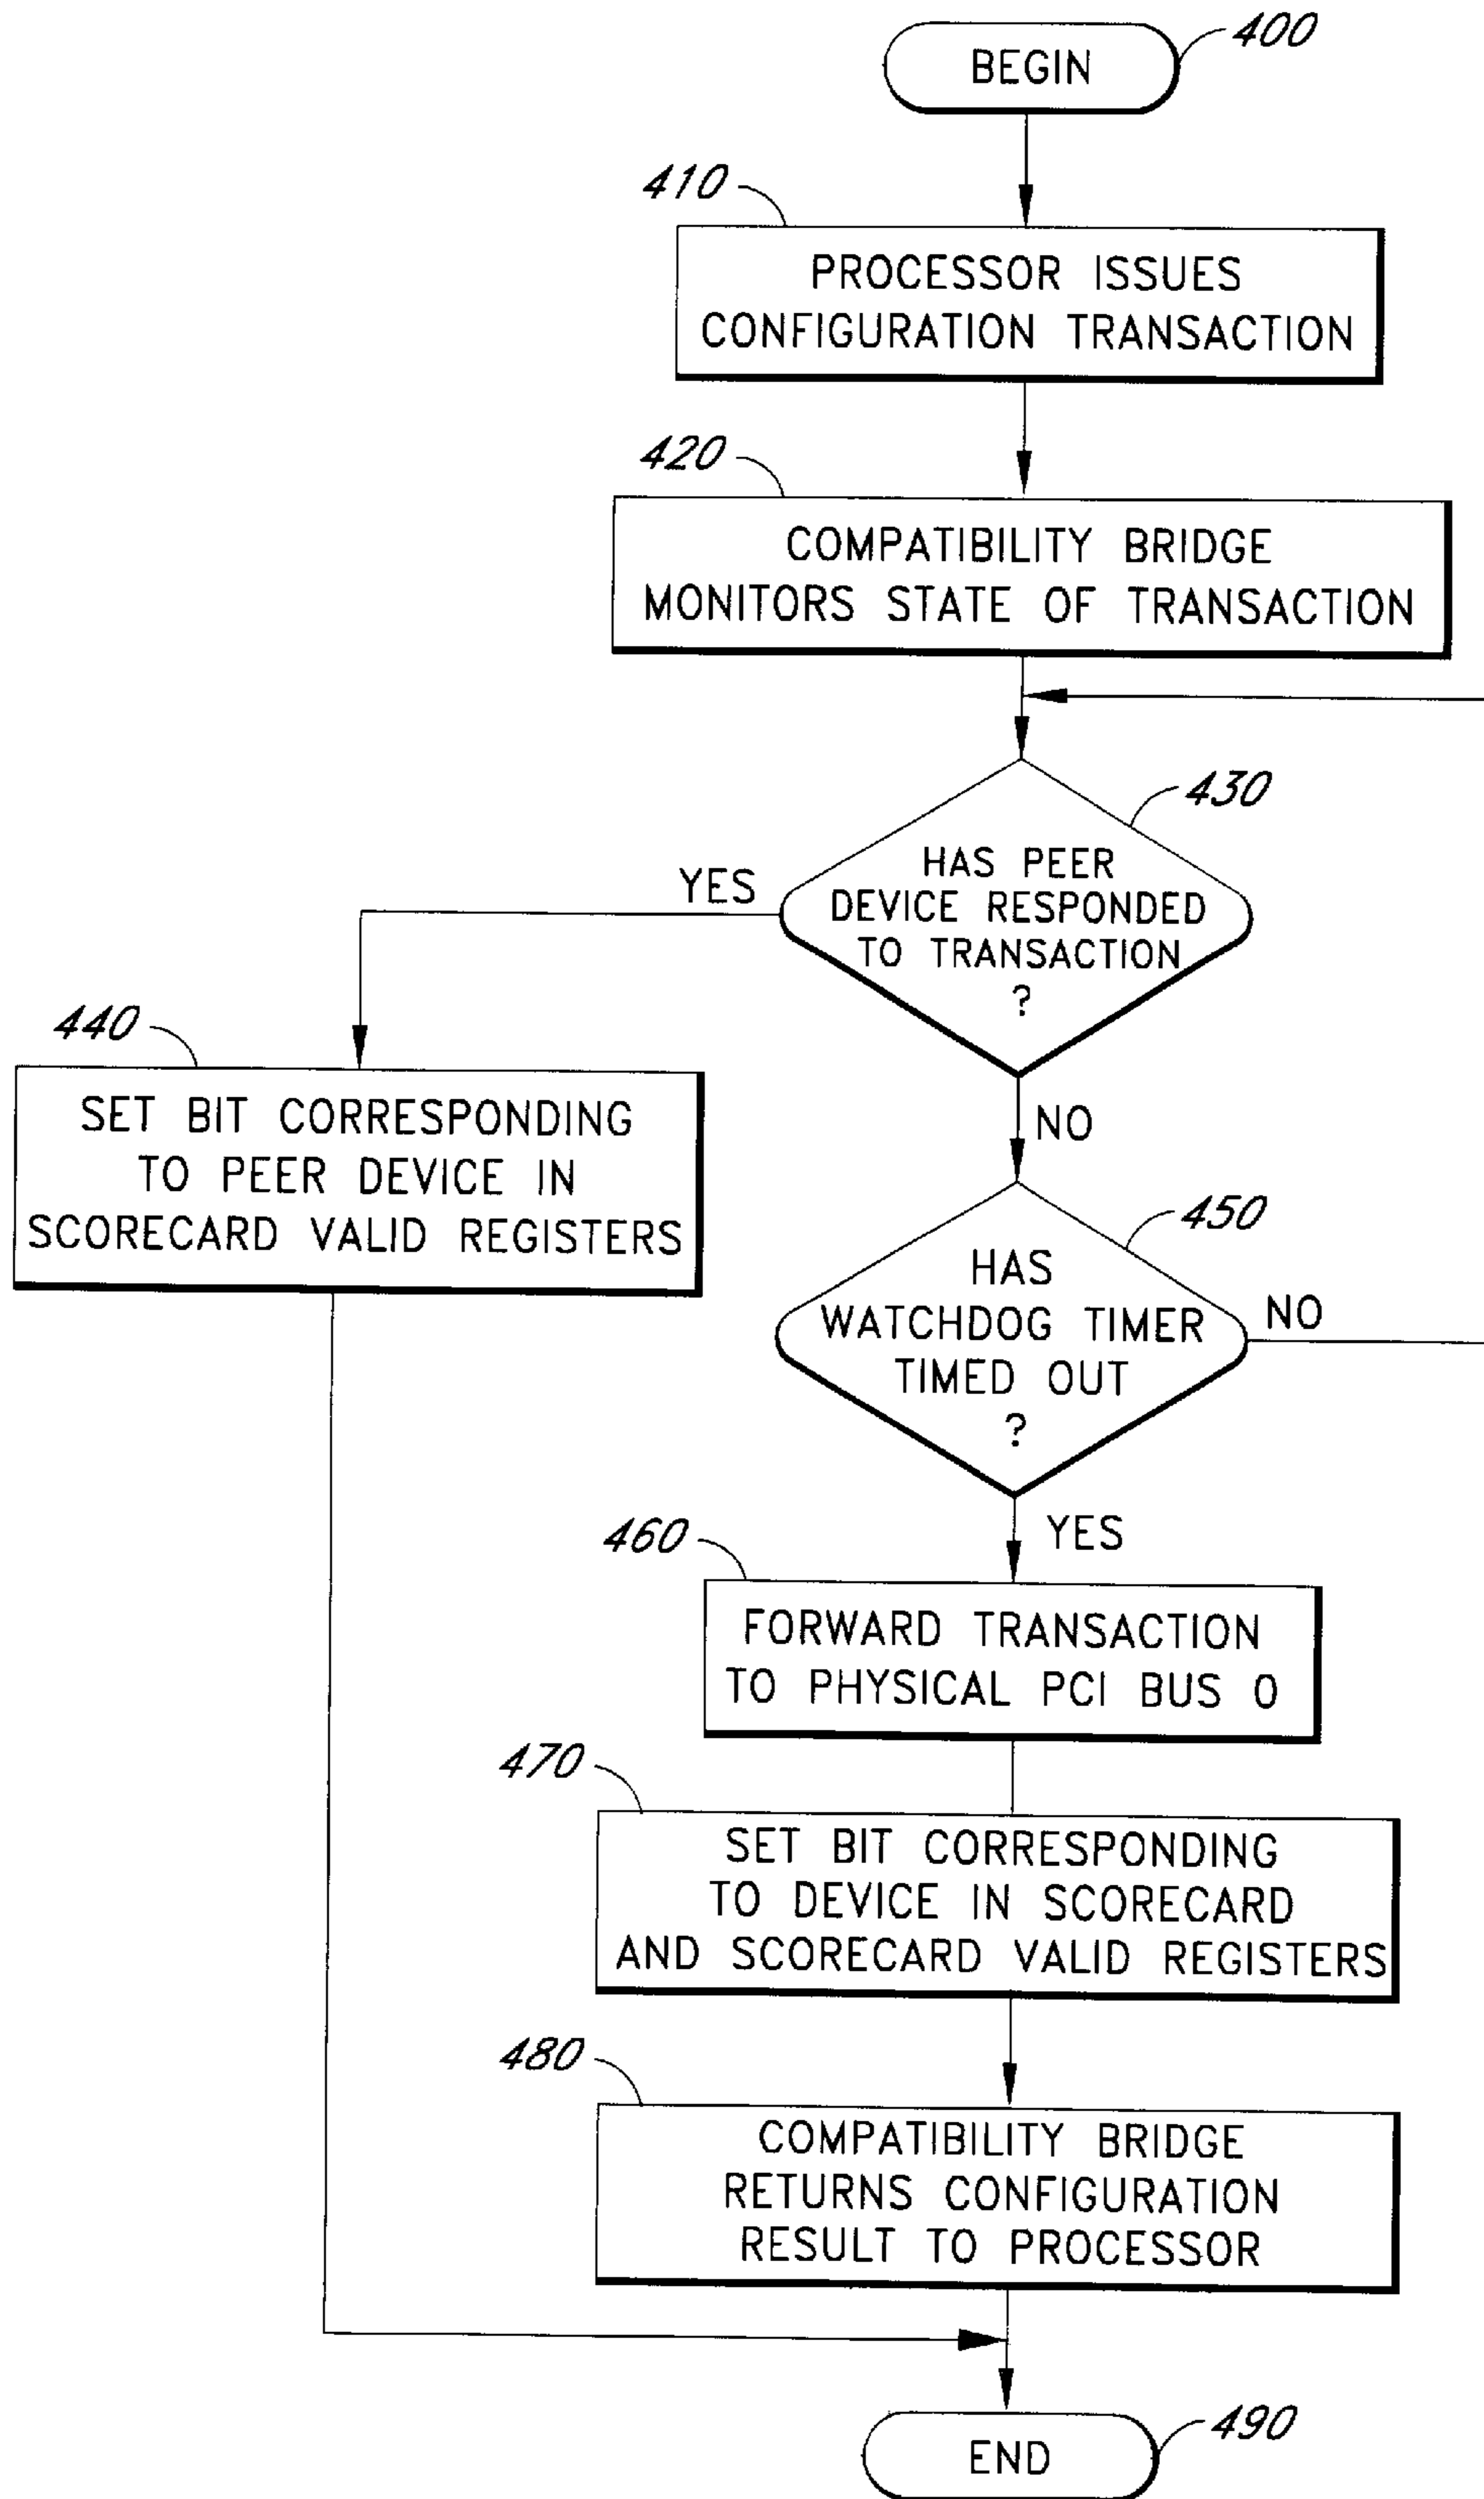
BEGIN
400

410
PROCESSOR ISSUES CONFIGURATION TRANSACTION

420
COMPATIBILITY BRIDGE MONITORS STATE OF TRANSACTION

430
HAS PEER DEVICE RESPONDED TO TRANSACTION ?

YES

440
SET BIT CORRESPONDING TO PEER DEVICE IN SCORECARD VALID REGISTERS

NO

450
HAS WATCHDOG TIMER TIMED OUT ?

NO

YES

460
FORWARD TRANSACTION TO PHYSICAL PCI BUS 0

470
SET BIT CORRESPONDING TO DEVICE IN SCORECARD AND SCORECARD VALID REGISTERS

480
COMPATIBILITY BRIDGE RETURNS CONFIGURATION RESULT TO PROCESSOR

END
490